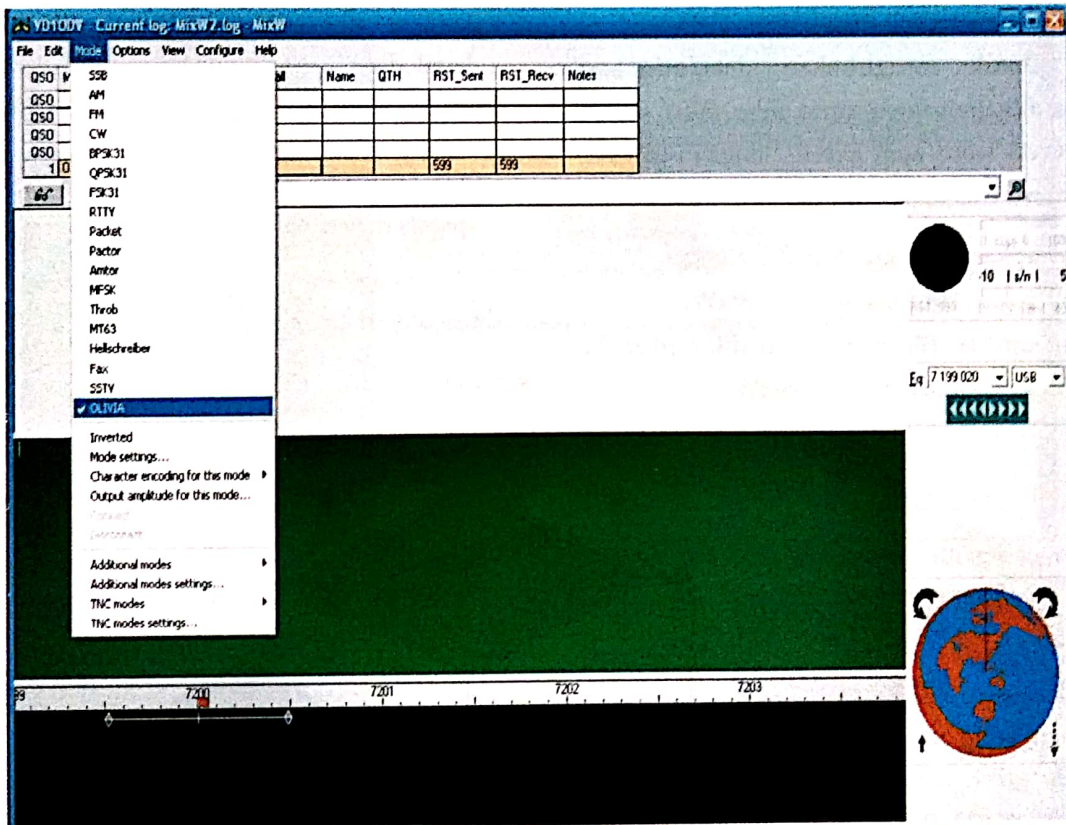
YD1ODY - Current log: MixW7.log - MixW

File Edit Mode Options View Configure Help

| QSO | M | | ll | Name | QTH | RST_Sent | RST_Recv | Notes |
|---|---|---|---|---|---|---|---|---|
| QSO | | | | | | | | |
| QSO | | | | | | | | |
| QSO | | | | | | | | |
| QSO | | | | | | | | |
| 1 | 0 | | | | | 599 | 599 | |

SSB
AM
FM
CW
BPSK31
QPSK31
FSK31
RTTY
Packet
Pactor
Amtor
MFSK
Throb
MT63
Hellschreiber
Fax
SSTY
✔ OLIVIA

Inverted
Mode settings...
Character encoding for this mode
Output amplitude for this mode...
Connect
Disconnect

Additional modes
Additional modes settings...
TNC modes
TNC modes settings...

-10 | s/n | 5

Eq 7 199 020 USB

99 7200 7201 7202 7203